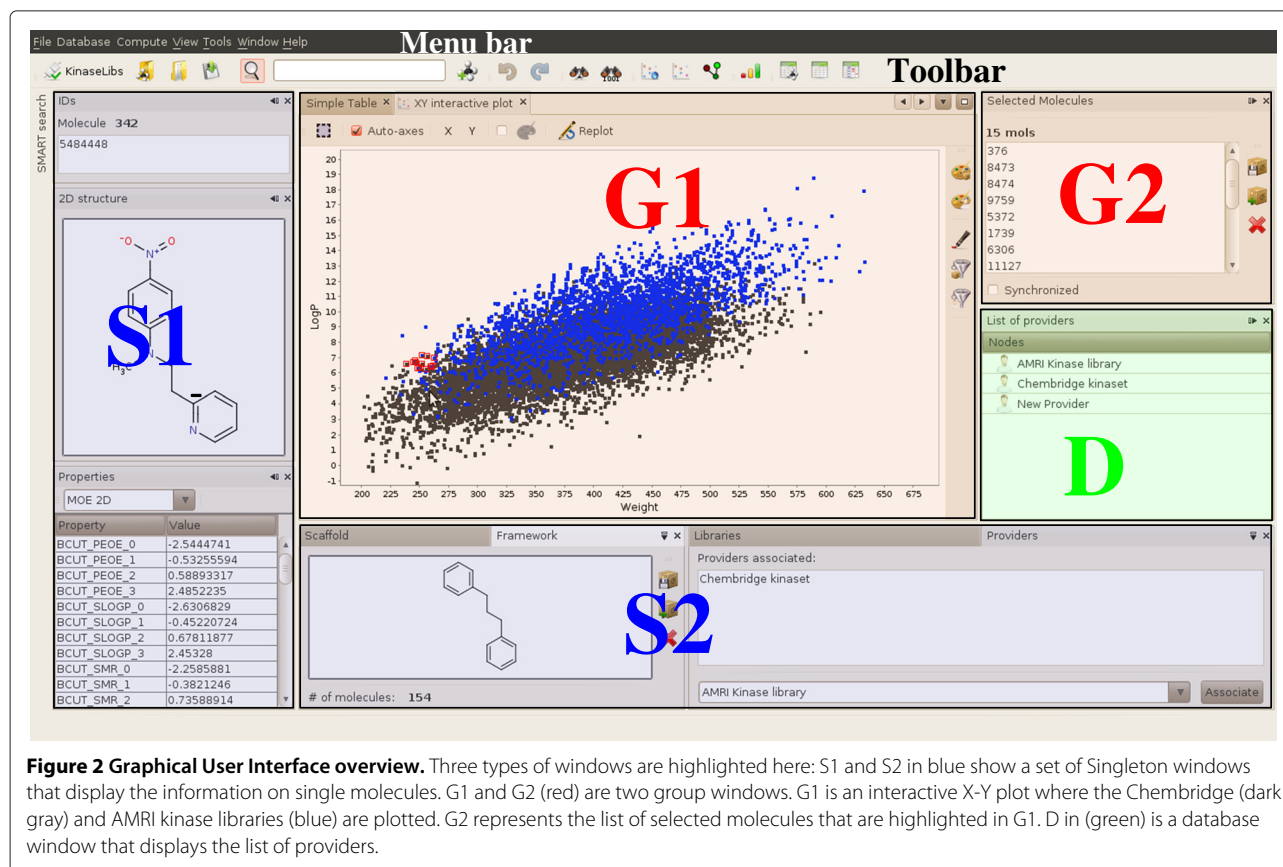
File Database Compute View Tools Window Help

Menu bar

KinaseLibs

Toolbar

SMART search

IDs

Molecule 342

5484448

2D structure

S1

Properties

MOE 2D

| Property | Value |
|---|---|
| BCUT_PEOE_0 | -2.5444741 |
| BCUT_PEOE_1 | -0.53255594 |
| BCUT_PEOE_2 | 0.58893317 |
| BCUT_PEOE_3 | 2.4852235 |
| BCUT_SLOGP_0 | -2.6306829 |
| BCUT_SLOGP_1 | -0.45220724 |
| BCUT_SLOGP_2 | 0.67811877 |
| BCUT_SLOGP_3 | 2.45328 |
| BCUT_SMR_0 | -2.2585881 |
| BCUT_SMR_1 | -0.3821246 |
| BCUT_SMR_2 | 0.73588914 |

Simple Table × XY interactive plot ×

Auto-axes X Y Replot

G1

LogP

20 19 18 17 16 15 14 13 12 11 10 9 8 7 6 5 4 3 2 1 0 -1

200 225 250 275 300 325 350 375 400 425 450 475 500 525 550 575 600 625 650 675

Weight

Selected Molecules

15 mols

376
8473
8474
9759
5372
1739
6306
11127

G2

Synchronized

List of providers

Nodes

AMRI Kinase library
Chembridge kinaset
New Provider

D

Scaffold Framework

S2

# of molecules: 154

Libraries Providers

Providers associated:

Chembridge kinaset

AMRI Kinase library

Associate

**Figure 2 Graphical User Interface overview.** Three types of windows are highlighted here: S1 and S2 in blue show a set of Singleton windows that display the information on single molecules. G1 and G2 (red) are two group windows. G1 is an interactive X-Y plot where the Chembridge (dark gray) and AMRI kinase libraries (blue) are plotted. G2 represents the list of selected molecules that are highlighted in G1. D in (green) is a database window that displays the list of providers.